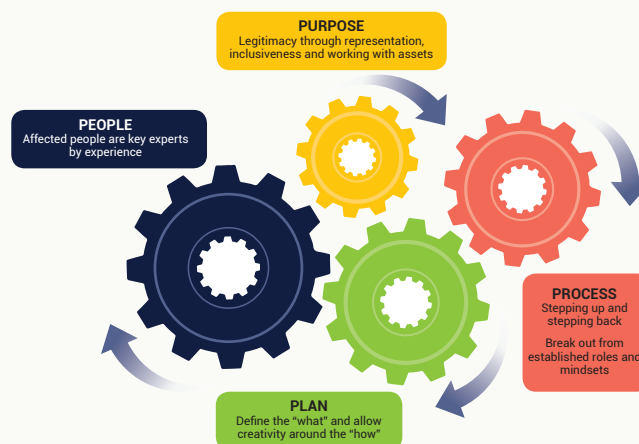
PURPOSE
Legitimacy through representation, inclusiveness and working with assets

PEOPLE
Affected people are key experts by experience

PROCESS
Stepping up and stepping back

Break out from established roles and mindsets

PLAN
Define the "what" and allow creativity around the "how"